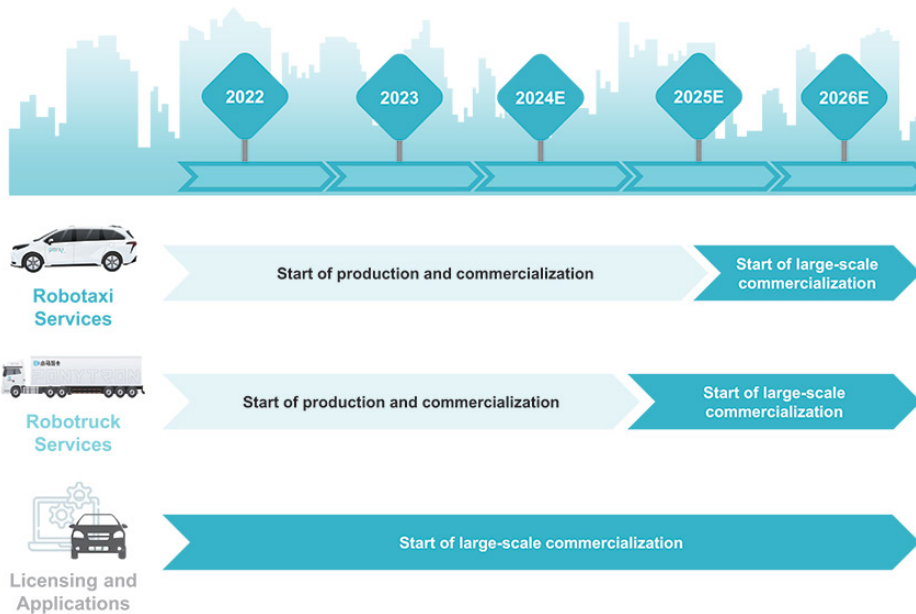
2022

2023

2024E

2025E

2026E

pony

Robotaxi Services

Start of production and commercialization

Start of large-scale commercialization

Robotruck Services

Start of production and commercialization

Start of large-scale commercialization

Licensing and Applications

Start of large-scale commercialization